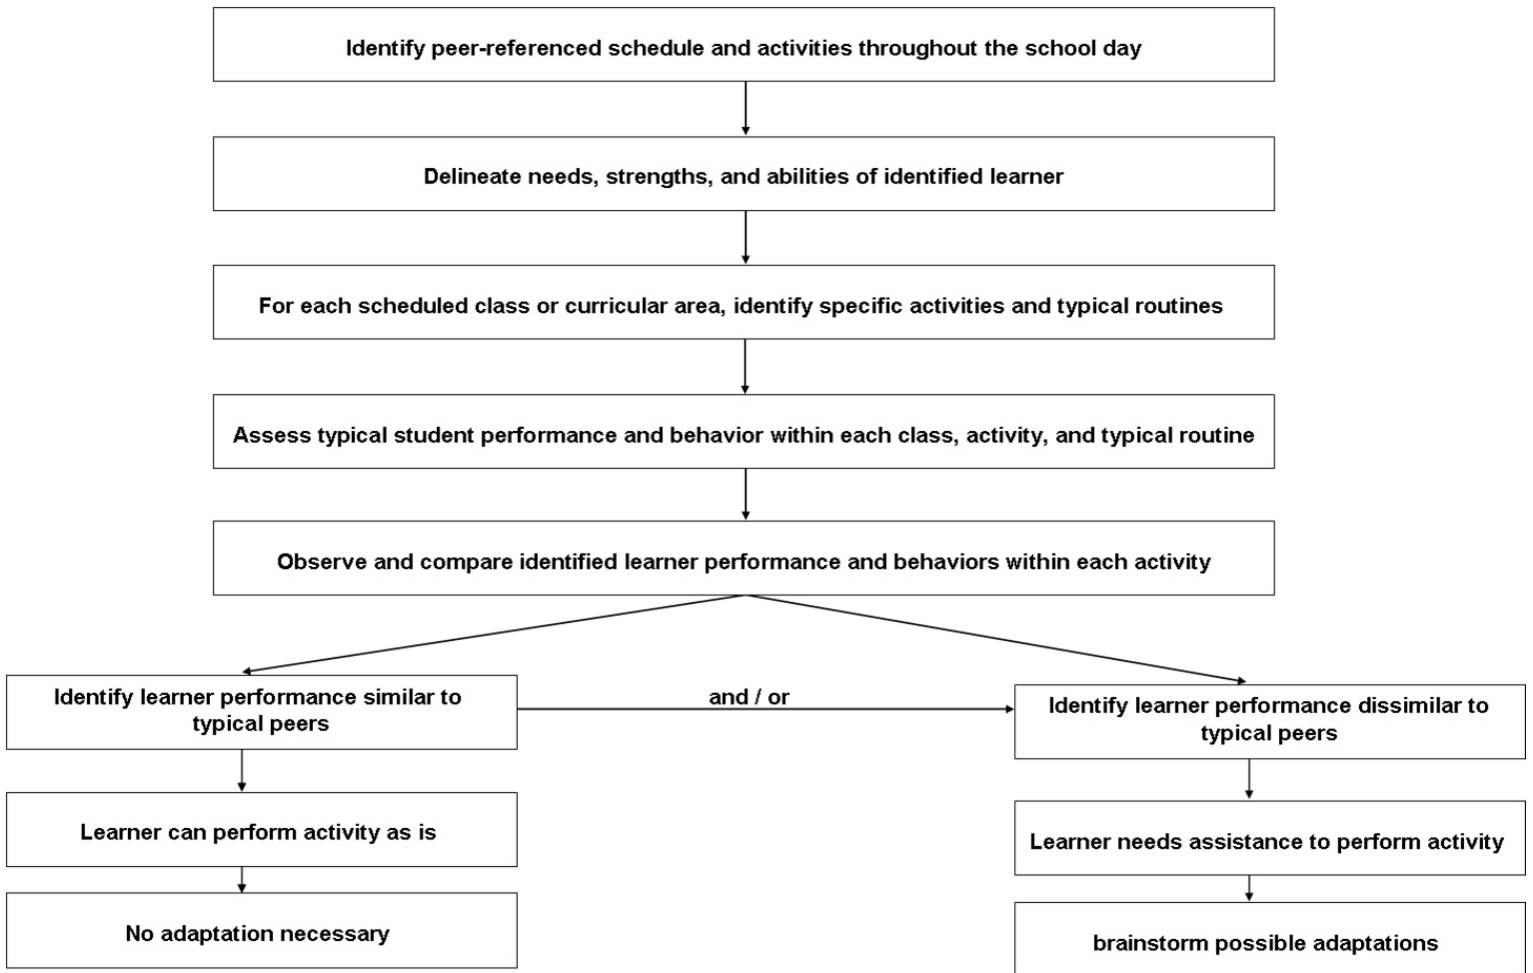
Identify peer-referenced schedule and activities throughout the school day

Delineate needs, strengths, and abilities of identified learner

For each scheduled class or curricular area, identify specific activities and typical routines

Assess typical student performance and behavior within each class, activity, and typical routine

Observe and compare identified learner performance and behaviors within each activity

Identify learner performance similar to typical peers

and / or

Identify learner performance dissimilar to typical peers

Learner can perform activity as is

No adaptation necessary

Learner needs assistance to perform activity

brainstorm possible adaptations